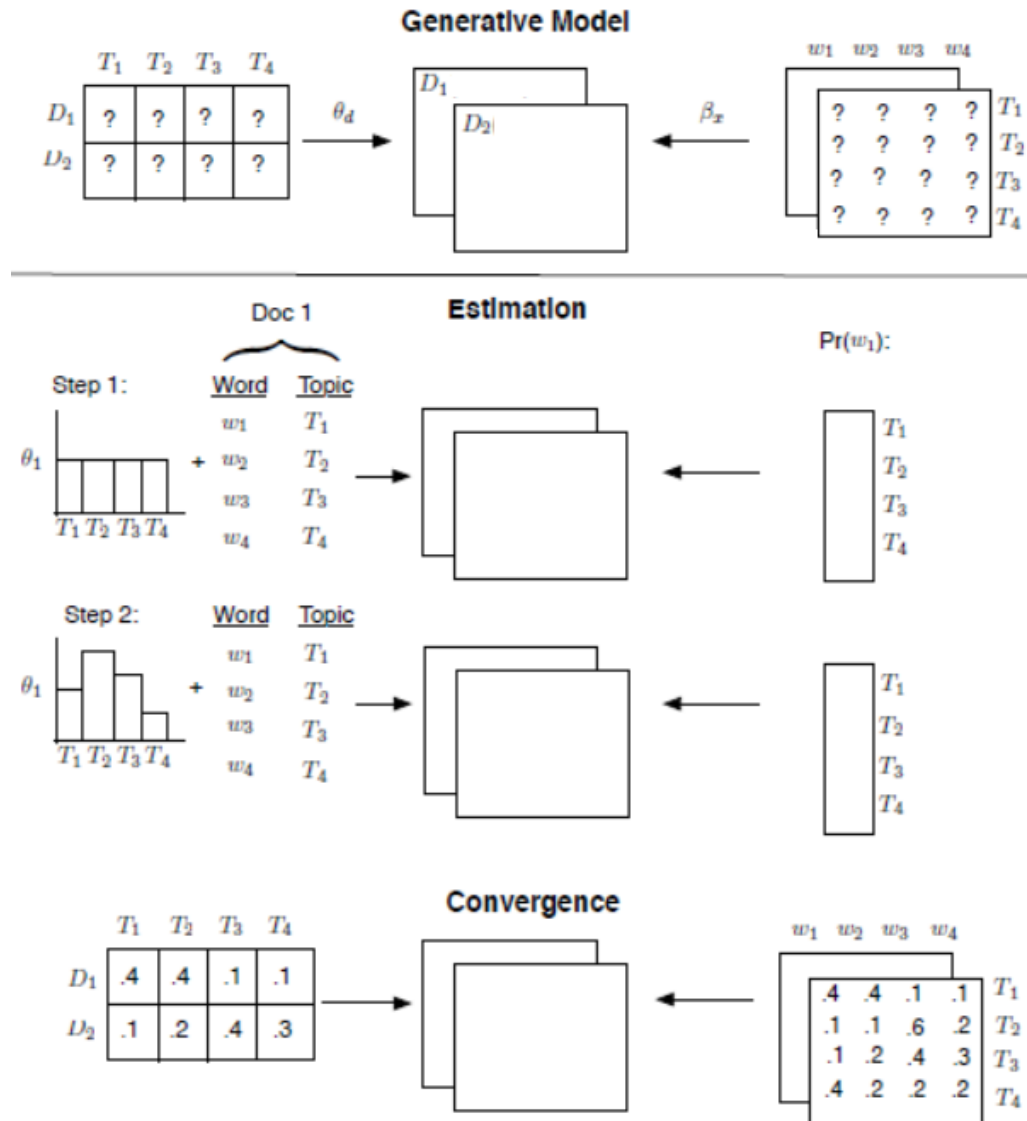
Generative Model

| | $T_1$ | $T_2$ | $T_3$ | $T_4$ |
|---|---|---|---|---|
| $D_1$ | ? | ? | ? | ? |
| $D_2$ | ? | ? | ? | ? |

$\theta_d$

$D_1$

$D_2$

$\beta_x$

| | $w_1$ | $w_2$ | $w_3$ | $w_4$ |
|---|---|---|---|---|
| $T_1$ | ? | ? | ? | ? |
| $T_2$ | ? | ? | ? | ? |
| $T_3$ | ? | ? | ? | ? |
| $T_4$ | ? | ? | ? | ? |

Estimation

Doc 1

Step 1:

$\theta_1$

$T_1$ $T_2$ $T_3$ $T_4$

+

| Word | Topic |
|---|---|
| $w_1$ | $T_1$ |
| $w_2$ | $T_2$ |
| $w_3$ | $T_3$ |
| $w_4$ | $T_4$ |

Pr($w_1$):

$T_1$
$T_2$
$T_3$
$T_4$

Step 2:

$\theta_1$

$T_1$ $T_2$ $T_3$ $T_4$

+

| Word | Topic |
|---|---|
| $w_1$ | $T_1$ |
| $w_2$ | $T_2$ |
| $w_3$ | $T_3$ |
| $w_4$ | $T_4$ |

$T_1$
$T_2$
$T_3$
$T_4$

Convergence

| | $T_1$ | $T_2$ | $T_3$ | $T_4$ |
|---|---|---|---|---|
| $D_1$ | .4 | .4 | .1 | .1 |
| $D_2$ | .1 | .2 | .4 | .3 |

| | $w_1$ | $w_2$ | $w_3$ | $w_4$ |
|---|---|---|---|---|
| $T_1$ | .4 | .4 | .1 | .1 |
| $T_2$ | .1 | .1 | .6 | .2 |
| $T_3$ | .1 | .2 | .4 | .3 |
| $T_4$ | .4 | .2 | .2 | .2 |